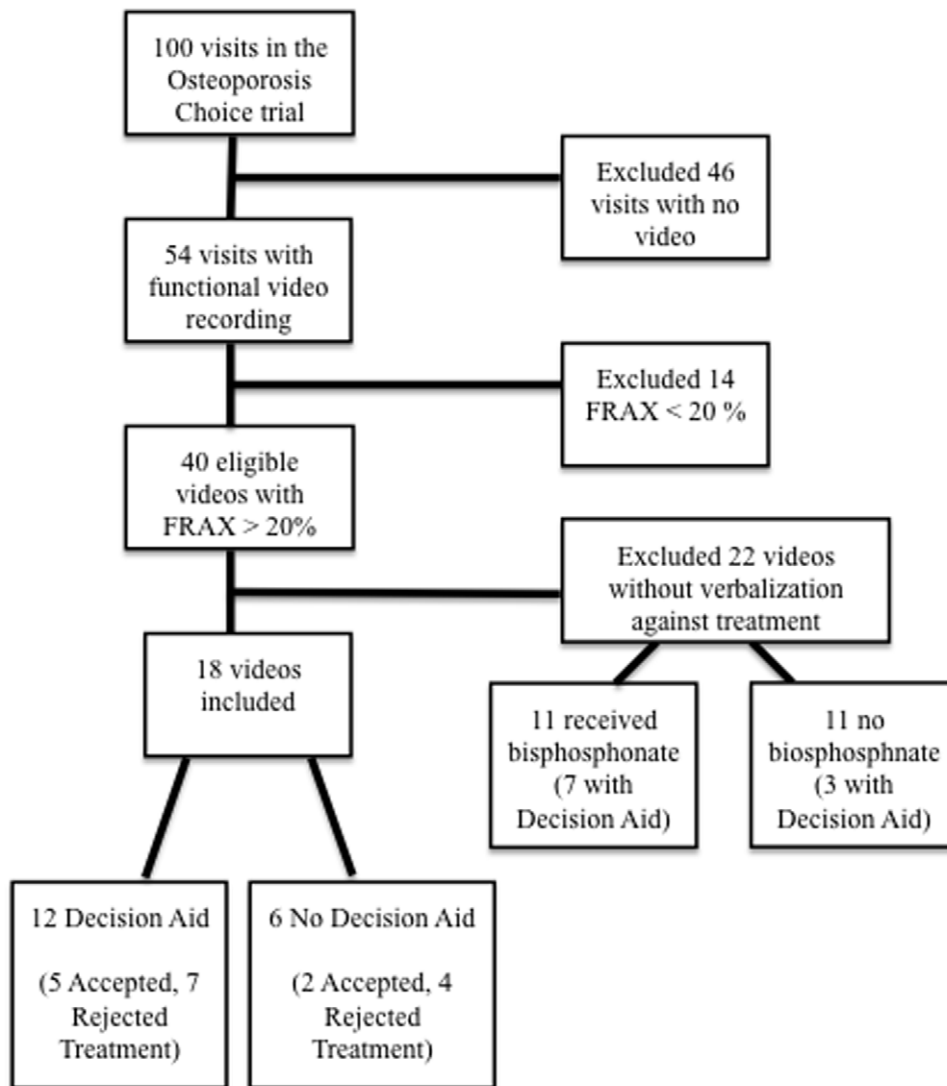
100 visits in the Osteoporosis Choice trial

Excluded 46 visits with no video

54 visits with functional video recording

Excluded 14 FRAX < 20 %

40 eligible videos with FRAX > 20%

Excluded 22 videos without verbalization against treatment

18 videos included

11 received bisphosphonate (7 with Decision Aid)

11 no biosphosphnate (3 with Decision Aid)

12 Decision Aid

(5 Accepted, 7 Rejected Treatment)

6 No Decision Aid

(2 Accepted, 4 Rejected Treatment)